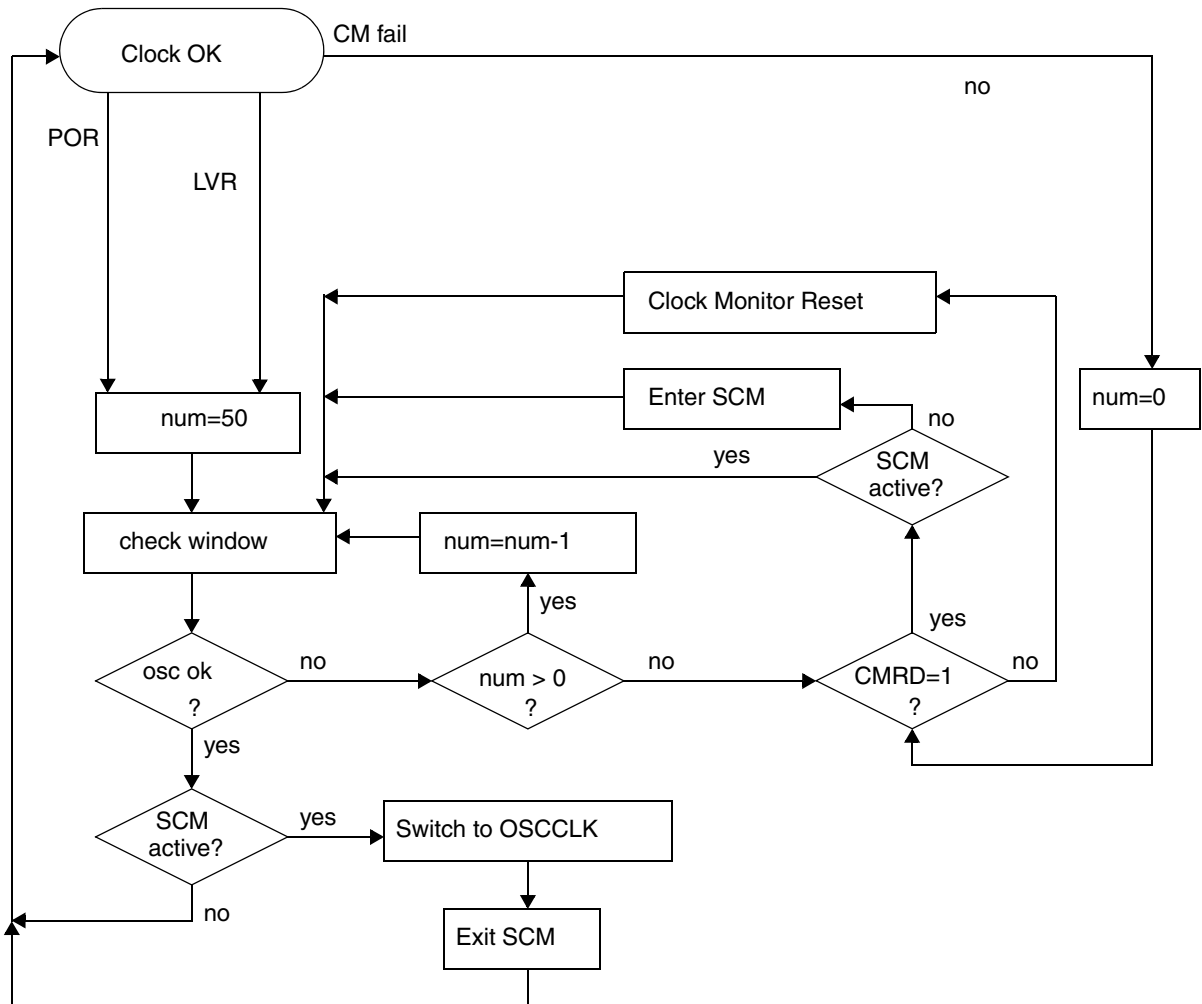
Clock OK

CM fail

no

POR

LVR

Clock Monitor Reset

Enter SCM

no

num=0

num=50

yes

SCM active?

check window

num=num-1

yes

yes

osc ok ?

no

num > 0 ?

no

CMRD=1 ?

no

yes

SCM active?

yes

Switch to OSCCLK

no

Exit SCM